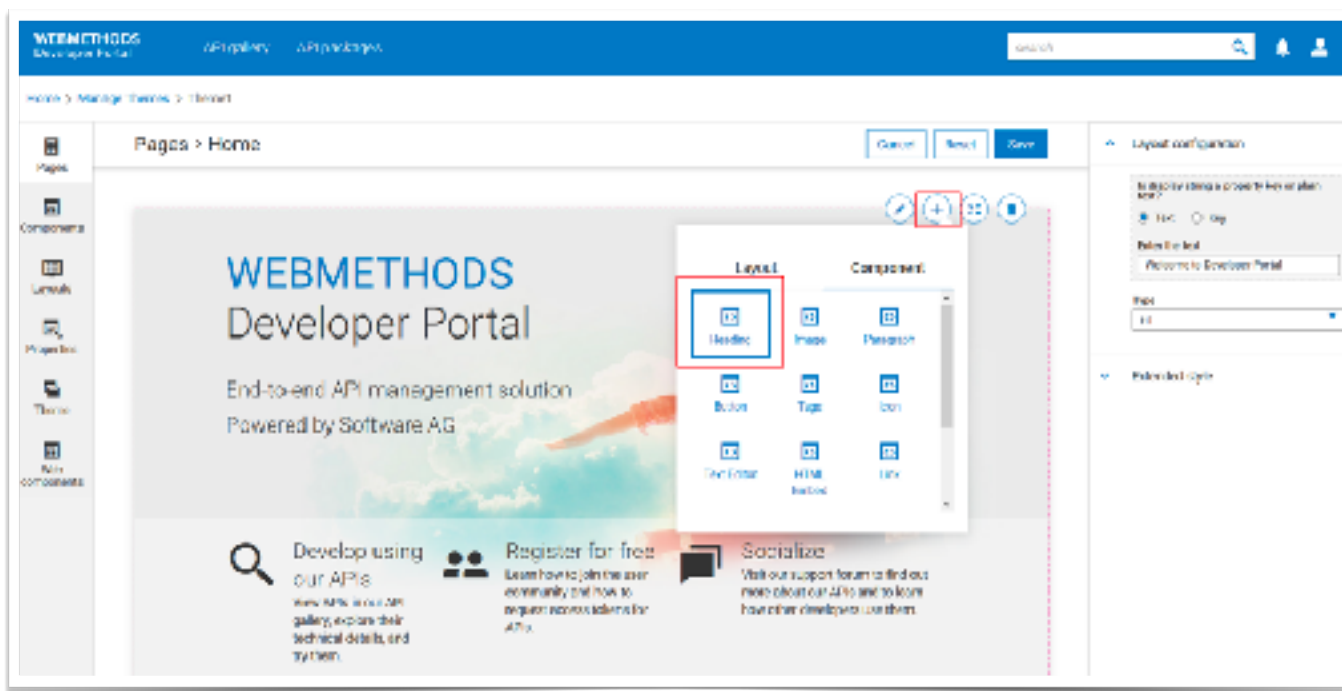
WEBMETHODS
Developer Portal

API gallery API packages

Search

Home > Manage themes > Theme1

Pages
Components
Layouts
Properties
Theme
New components

Pages > Home

Cancel Reset Save

WEBMETHODS
Developer Portal

End-to-end API management solution
Powered by Software AG

Layout Component

Heading Image Paragraph
Button Tags Icon
Text Editor HTML Embed Link

Develop using our APIs
View APIs in our API gallery, explore their technical details, and try them.

Register for free
Learn how to join the user community and how to register access tokens for APIs.

Socialize
Visit our support forum to find out more about our APIs and to learn how other developers use them.

Layout configuration

Is display string a property key or plain text?
Text Key

Enter the text
Welcome to Developer Portal

Type
H1

Extended style